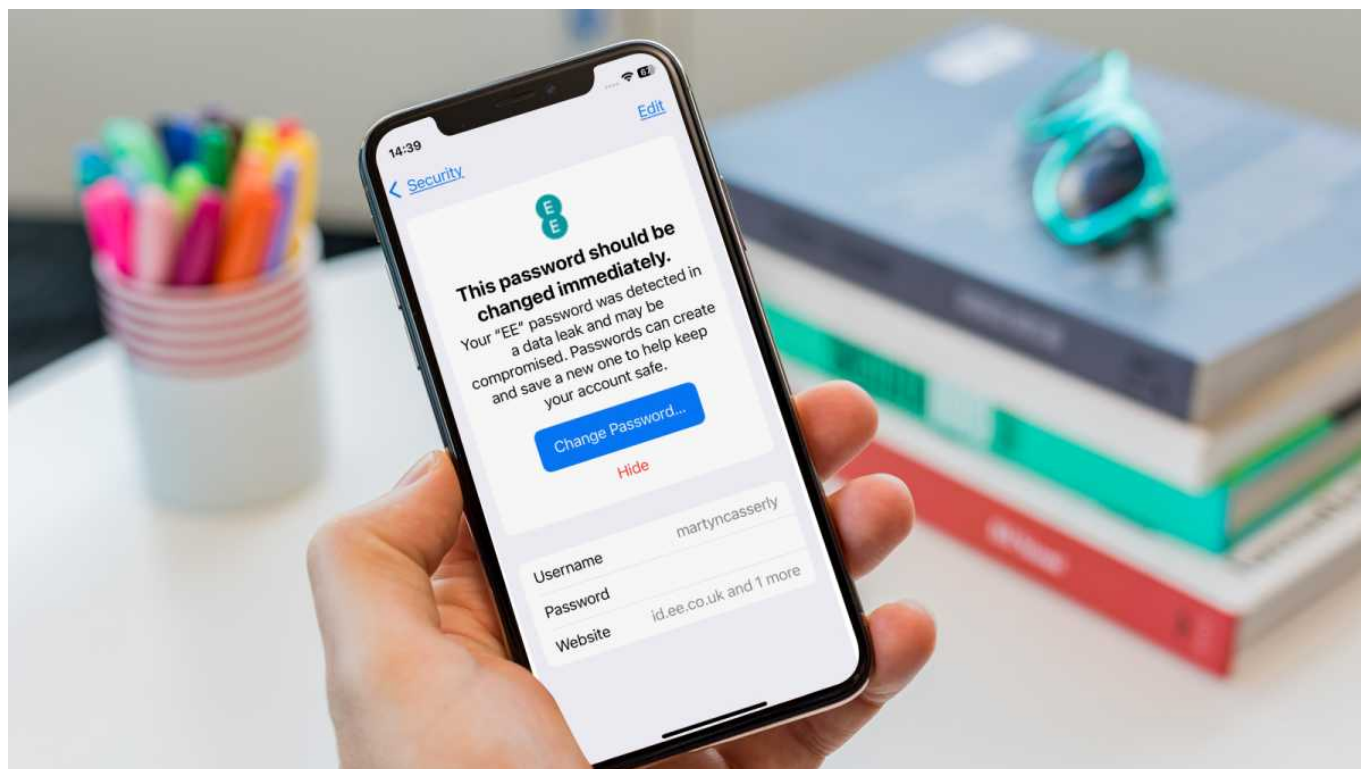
14:39

Edit

< Security

EE

This password should be changed immediately.

Your "EE" password was detected in a data leak and may be compromised. Passwords can create and save a new one to help keep your account safe.

Change Password...

Hide

Username martyncasserly

Password

Website id.ee.co.uk and 1 more